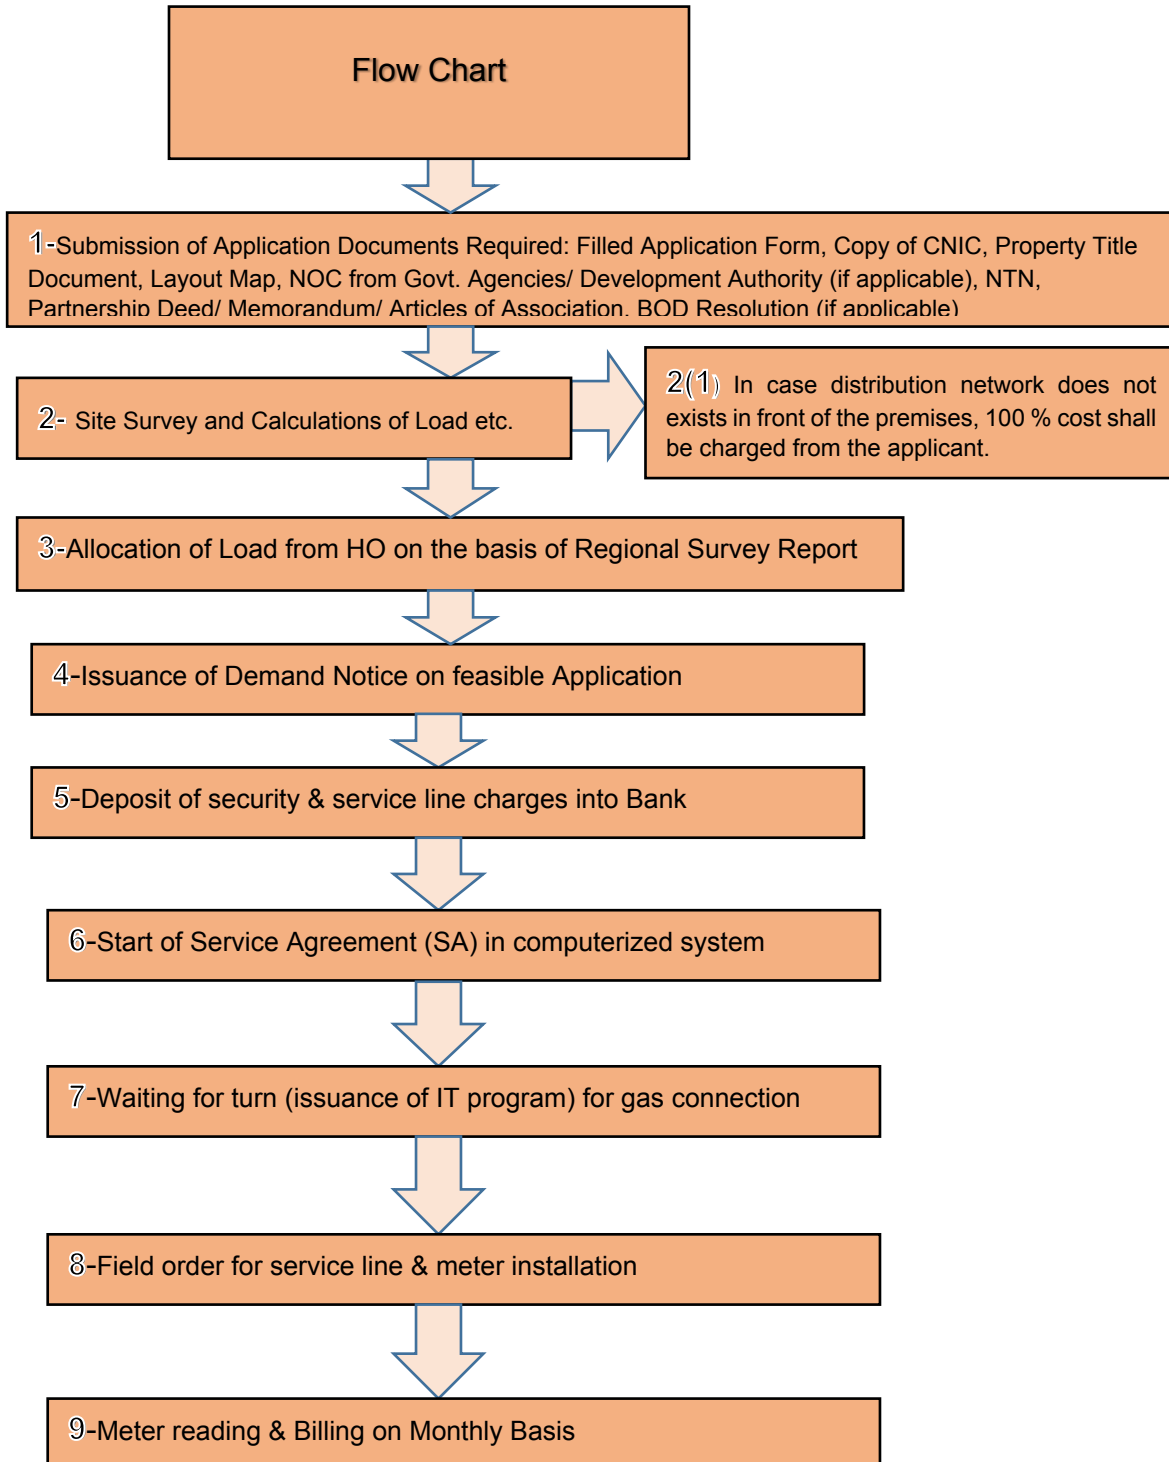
Flow Chart

1-Submission of Application Documents Required: Filled Application Form, Copy of CNIC, Property Title Document, Layout Map, NOC from Govt. Agencies/ Development Authority (if applicable), NTN, Partnership Deed/ Memorandum/ Articles of Association, BOD Resolution (if applicable)

2- Site Survey and Calculations of Load etc.

2(1) In case distribution network does not exists in front of the premises, 100 % cost shall be charged from the applicant.

3-Allocation of Load from HO on the basis of Regional Survey Report

4-Issuance of Demand Notice on feasible Application

5-Deposit of security & service line charges into Bank

6-Start of Service Agreement (SA) in computerized system

7-Waiting for turn (issuance of IT program) for gas connection

8-Field order for service line & meter installation

9-Meter reading & Billing on Monthly Basis